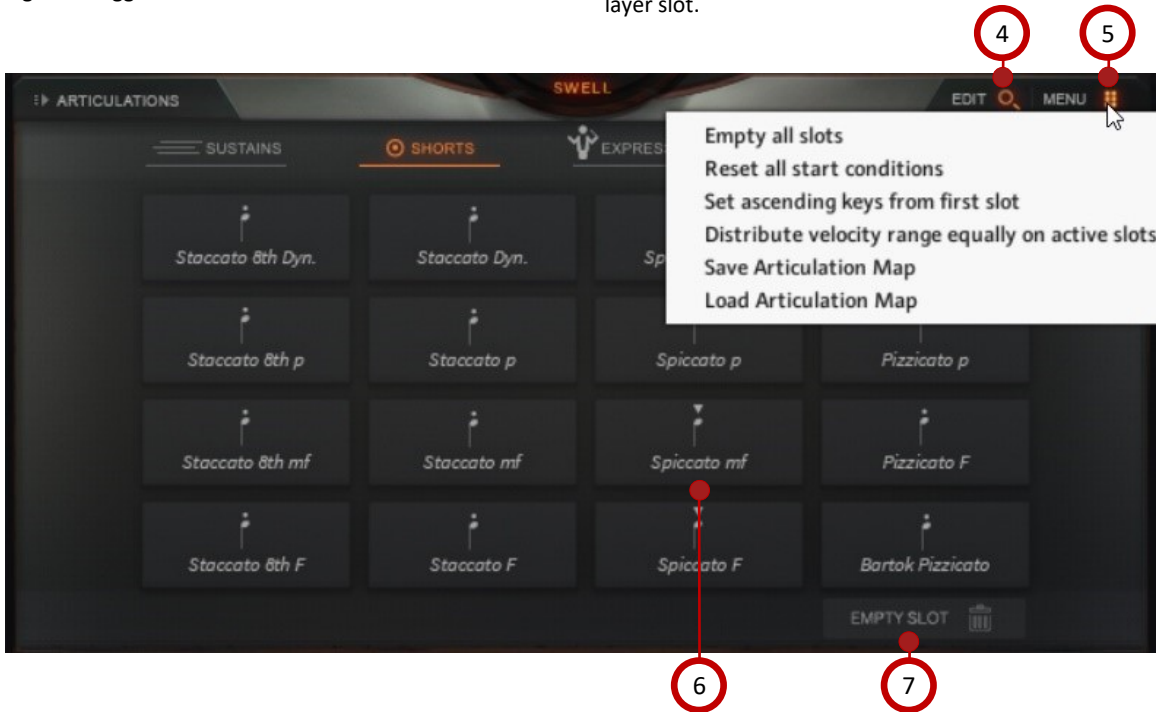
layer slot.

4 5

ARTICULATIONS

SWELL

EDIT MENU

SUSTAINS SHORTS EXPRESS

Empty all slots
Reset all start conditions
Set ascending keys from first slot
Distribute velocity range equally on active slots
Save Articulation Map
Load Articulation Map

Staccato 8th Dyn.
Staccato Dyn.
Sp

Staccato 8th p
Staccato p
Spiccato p
Pizzicato p

Staccato 8th mf
Staccato mf
Spiccato mf
Pizzicato F

Staccato 8th F
Staccato F
Spiccato F
Bartok Pizzicato

EMPTY SLOT

6 7